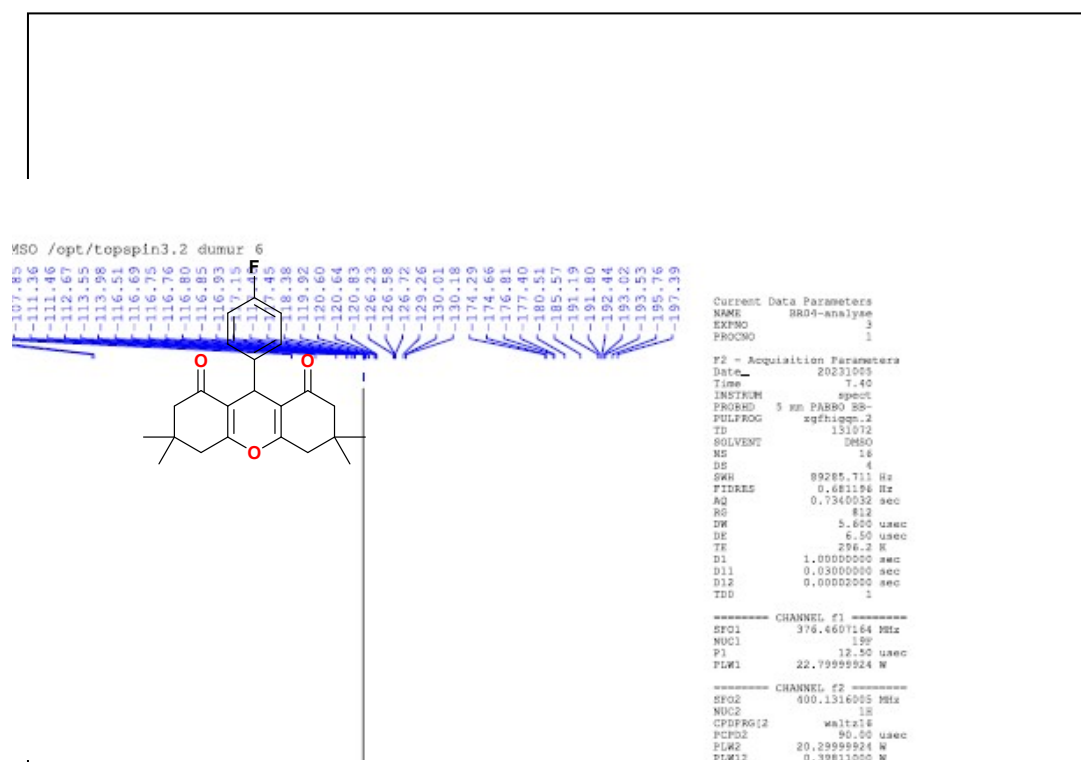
MSO /opt/topspin3.2 dumur 6

-107.85
-111.36
-111.46
-112.67
-113.55
-113.98
-116.51
-116.69
-116.75
-116.76
-116.80
-116.85
-116.93
-117.15
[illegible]
-117.45
-118.38
-119.92
-120.60
-120.64
-120.83
-126.23
-126.58
-126.72
-129.26
-130.01
-130.18
-174.29
-174.66
-176.81
-177.40
-180.51
-185.57
-191.19
-191.80
-192.44
-193.02
-193.53
-195.76
-197.39

F
O
O
O

Current Data Parameters
NAME BR04-analyse
EXPNO 3
PROCNO 1

F2 - Acquisition Parameters
Date_ 20231005
Time 7.40
INSTRUM spect
PROBHD 5 mm PABBO BB-
PULPROG zgfhigqn.2
TD 131072
SOLVENT DMSO
NS 16
DS 4
SWH 89285.711 Hz
FIDRES 0.681196 Hz
AQ 0.7340032 sec
RG 812
DW 5.600 usec
DE 6.50 usec
TE 296.2 K
D1 1.00000000 sec
D11 0.03000000 sec
D12 0.00002000 sec
TDO 1

======== CHANNEL f1 ========
SFO1 376.4607164 MHz
NUC1 19F
P1 12.50 usec
PLW1 22.79999924 W

======== CHANNEL f2 ========
SFO2 400.1316005 MHz
NUC2 1H
CPDPRG[2 waltz16
PCPD2 90.00 usec
PLW2 20.29999924 W
PLW12 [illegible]